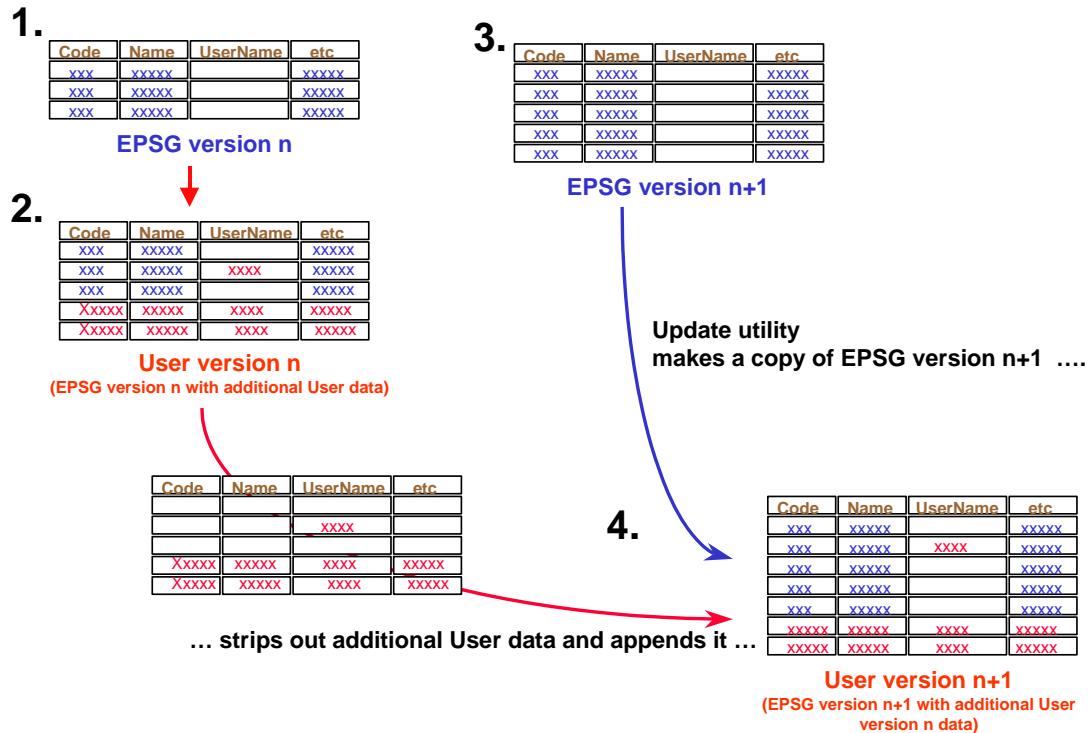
1.

| Code | Name | UserName | etc |
|---|---|---|---|
| xxx | xxxxx | | xxxxx |
| xxx | xxxxx | | xxxxx |
| xxx | xxxxx | | xxxxx |

EPSG version n

2.

| Code | Name | UserName | etc |
|---|---|---|---|
| xxx | xxxxx | | xxxxx |
| xxx | xxxxx | xxxx | xxxxx |
| xxx | xxxxx | | xxxxx |
| Xxxxx | xxxxx | xxxx | xxxxx |
| Xxxxx | xxxxx | xxxx | xxxxx |

User version n
(EPSG version n with additional User data)

3.

| Code | Name | UserName | etc |
|---|---|---|---|
| xxx | xxxxx | | xxxxx |
| xxx | xxxxx | | xxxxx |
| xxx | xxxxx | | xxxxx |
| xxx | xxxxx | | xxxxx |
| xxx | xxxxx | | xxxxx |

EPSG version n+1

Update utility
makes a copy of EPSG version n+1 ….

| Code | Name | UserName | etc |
|---|---|---|---|
| | | | |
| | | xxxx | |
| | | | |
| Xxxxx | xxxxx | xxxx | xxxxx |
| Xxxxx | xxxxx | xxxx | xxxxx |

… strips out additional User data and appends it …

4.

| Code | Name | UserName | etc |
|---|---|---|---|
| xxx | xxxxx | | xxxxx |
| xxx | xxxxx | xxxx | xxxxx |
| xxx | xxxxx | | xxxxx |
| xxx | xxxxx | | xxxxx |
| xxx | xxxxx | | xxxxx |
| xxxxx | xxxxx | xxxx | xxxxx |
| xxxxx | xxxxx | xxxx | xxxxx |

User version n+1
(EPSG version n+1 with additional User version n data)